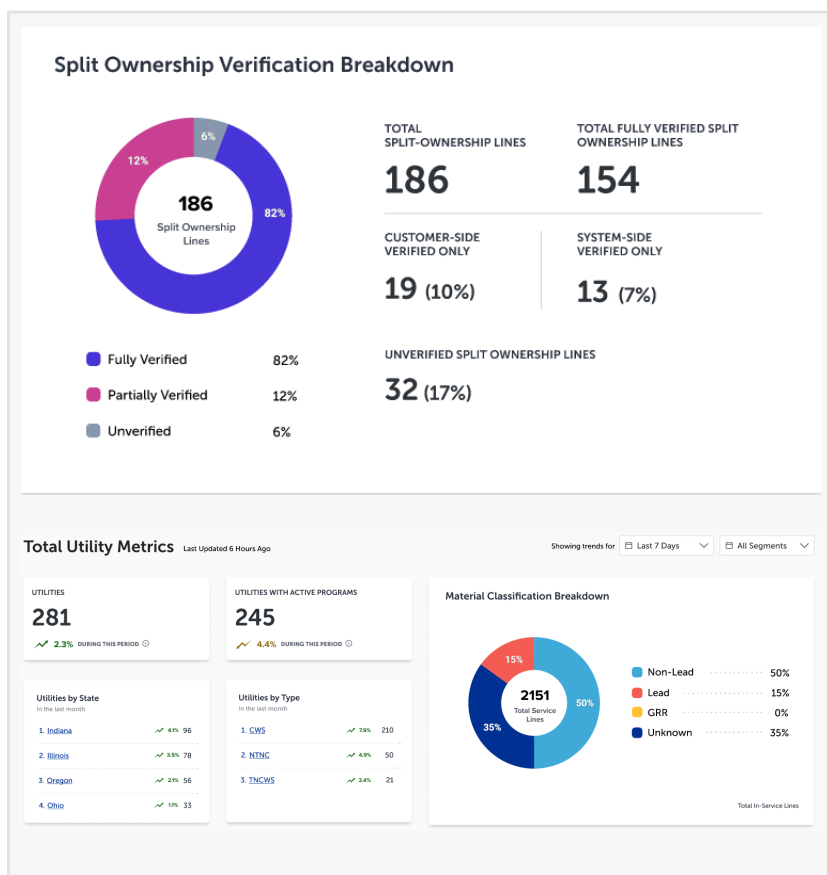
Split Ownership Verification Breakdown

6%
12%
186
Split Ownership Lines
82%

Fully Verified 82%
Partially Verified 12%
Unverified 6%

TOTAL SPLIT-OWNERSHIP LINES
186

TOTAL FULLY VERIFIED SPLIT OWNERSHIP LINES
154

CUSTOMER-SIDE VERIFIED ONLY
19 (10%)

SYSTEM-SIDE VERIFIED ONLY
13 (7%)

UNVERIFIED SPLIT OWNERSHIP LINES
32 (17%)

Total Utility Metrics Last Updated 6 Hours Ago

Showing trends for Last 7 Days All Segments

UTILITIES
281
2.3% DURING THIS PERIOD

UTILITIES WITH ACTIVE PROGRAMS
245
4.4% DURING THIS PERIOD

Utilities by State
In the last month
1. Indiana 4.1% 96
2. Illinois 3.5% 78
3. Oregon 2.1% 56
4. Ohio 1.1% 33

Utilities by Type
In the last month
1. CWS 7.9% 210
2. NTNC 4.9% 50
3. TNCWS 3.4% 21

Material Classification Breakdown

15%
2151
Total Service Lines
50%
35%

Non-Lead 50%
Lead 15%
GRR 0%
Unknown 35%

Total In-Service Lines